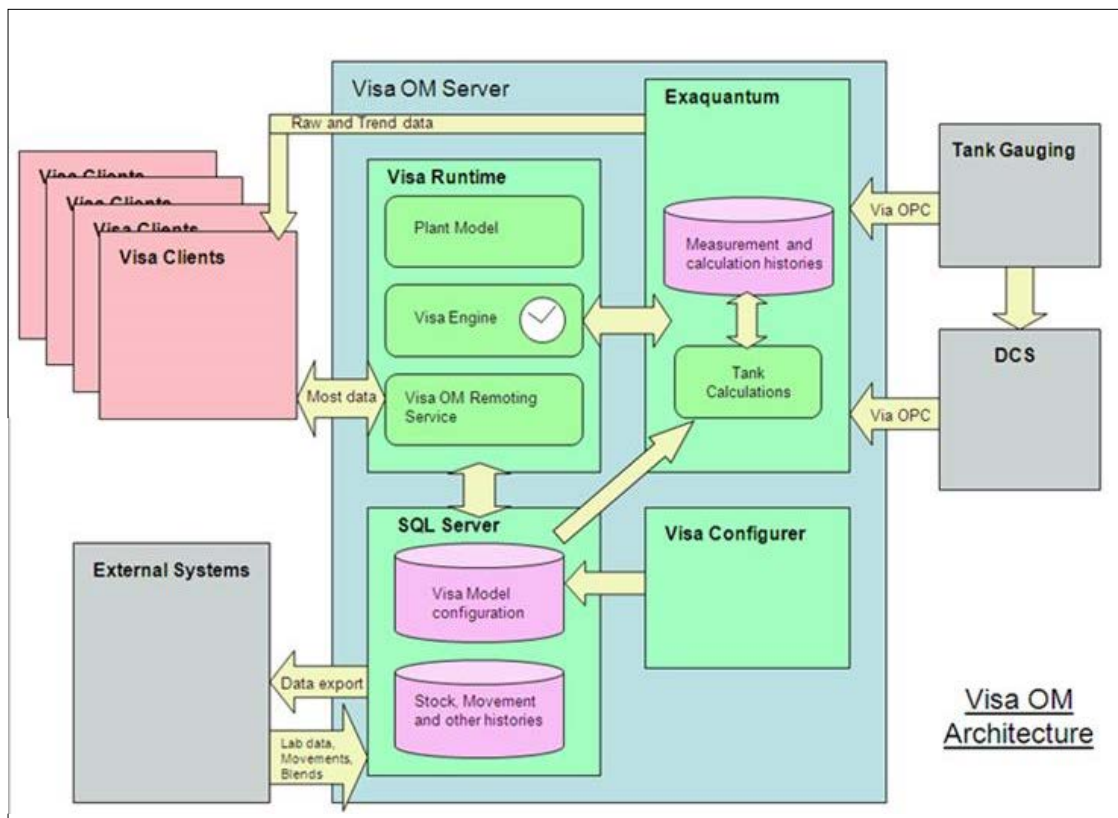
Visa OM Server

Raw and Trend data

Visa Clients

Visa Clients

Visa Clients

Visa Clients

Visa Runtime

Plant Model

Visa Engine

Visa OM Remoting Service

Most data

Exaquantum

Measurement and calculation histories

Tank Calculations

Tank Gauging

Via OPC

DCS

Via OPC

SQL Server

Visa Model configuration

Stock, Movement and other histories

Visa Configurer

External Systems

Data export

Lab data, Movements, Blends

Visa OM Architecture